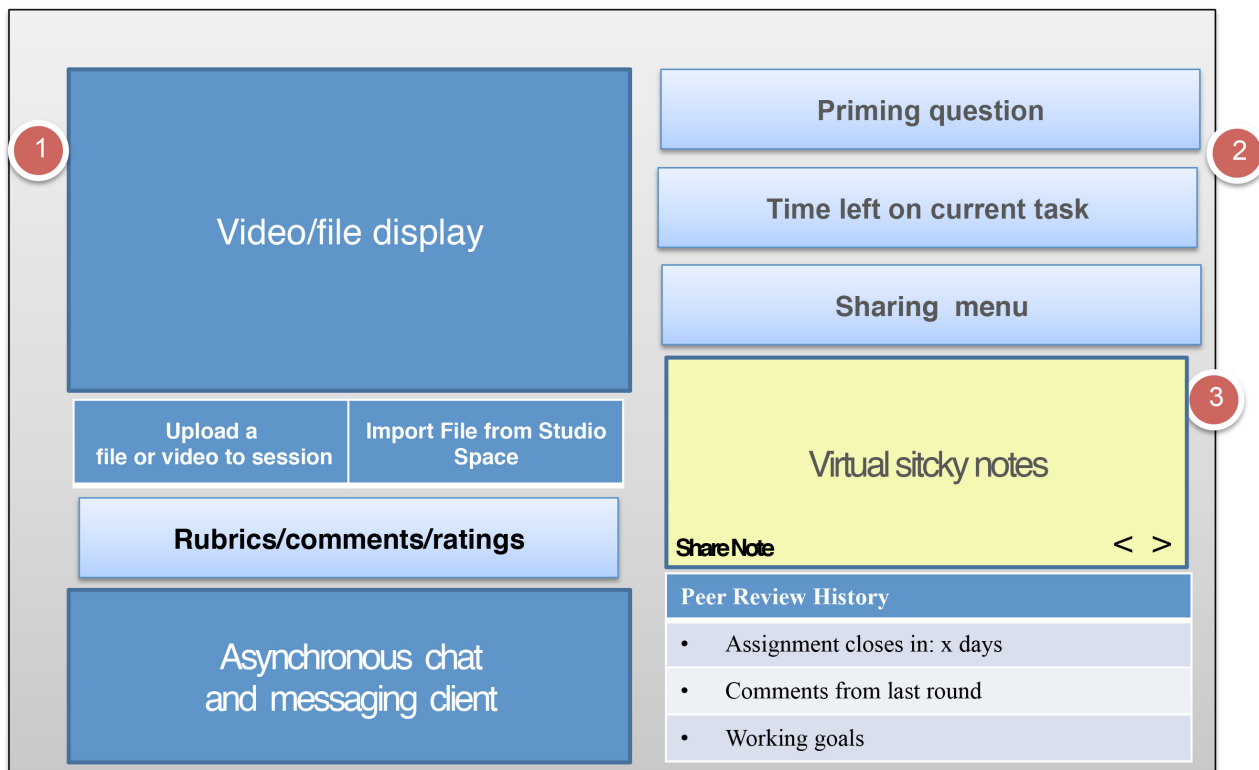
1

Video/file display

Upload a file or video to session

Import File from Studio Space

Rubrics/comments/ratings

Asynchronous chat and messaging client

Priming question

2

Time left on current task

Sharing menu

3

Virtual sitcky notes

Share Note

< >

| Peer Review History |
|---|
| • Assignment closes in: x days |
| • Comments from last round |
| • Working goals |